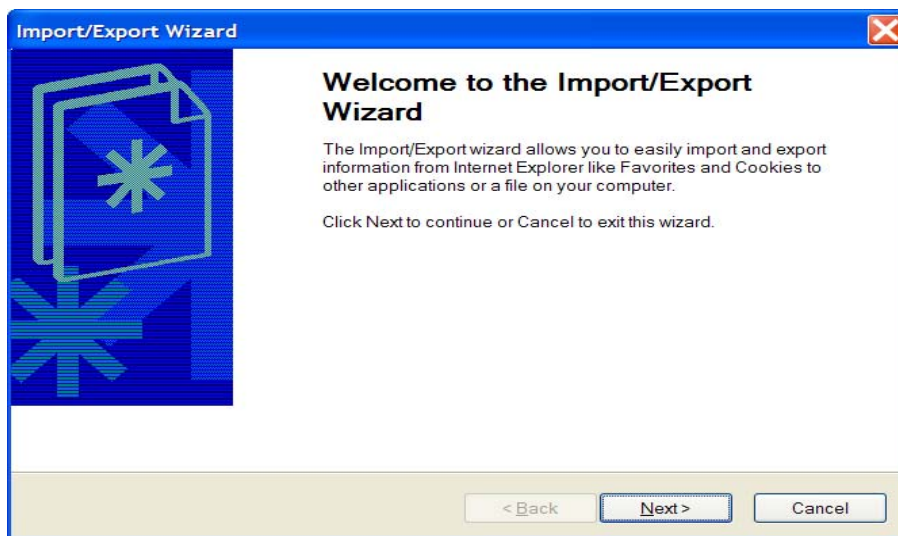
Import/Export Wizard

Welcome to the Import/Export Wizard

The Import/Export wizard allows you to easily import and export information from Internet Explorer like Favorites and Cookies to other applications or a file on your computer.

Click Next to continue or Cancel to exit this wizard.

< Back

Next >

Cancel